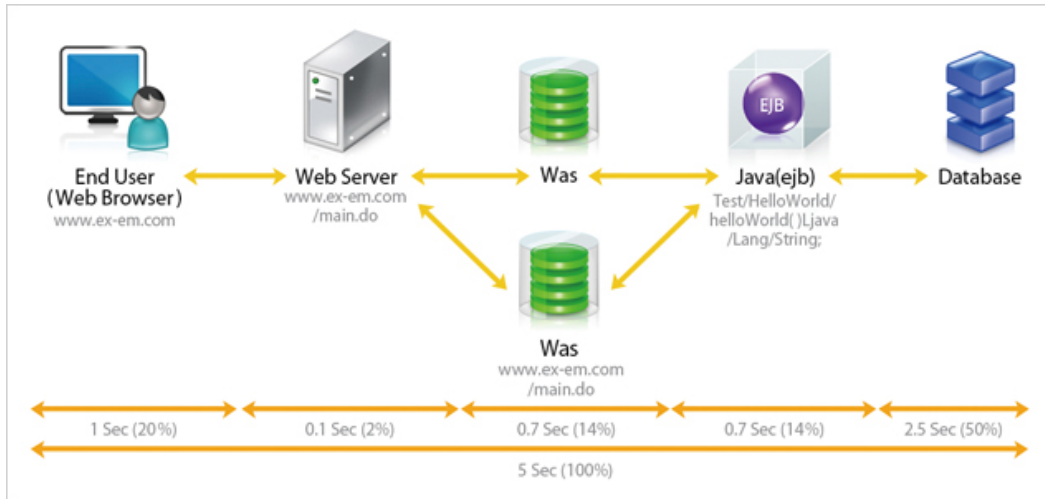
EJB

End User
(Web Browser)
www.ex-em.com

Web Server
www.ex-em.com
/main.do

Was

Java(ejb)
Test/HelloWorld/
helloWorld()Ljava
/Lang/String;

Database

Was
www.ex-em.com
/main.do

1 Sec (20%)

0.1 Sec (2%)

0.7 Sec (14%)

0.7 Sec (14%)

2.5 Sec (50%)

5 Sec (100%)